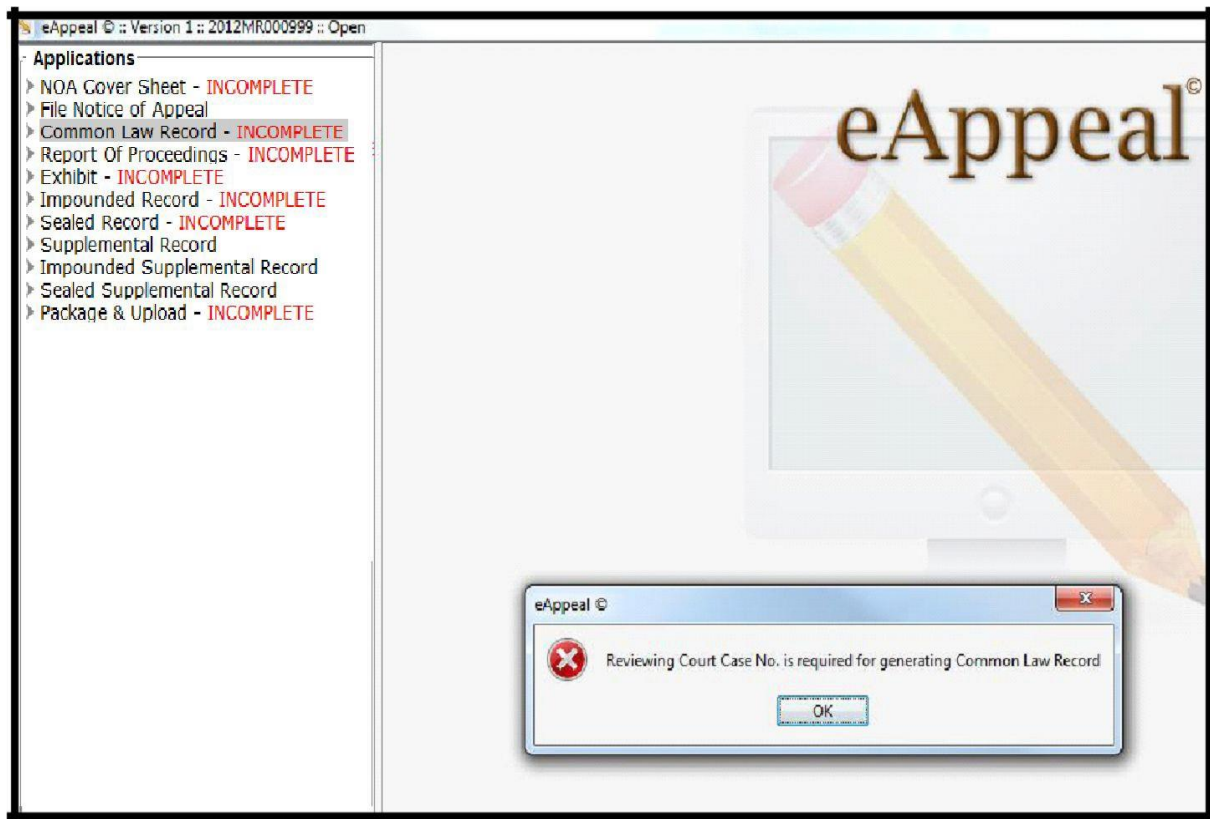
eAppeal © :: Version 1 :: 2012MR000999 :: Open

Applications
NOA Cover Sheet - INCOMPLETE
File Notice of Appeal
Common Law Record - INCOMPLETE
Report Of Proceedings - INCOMPLETE
Exhibit - INCOMPLETE
Impounded Record - INCOMPLETE
Sealed Record - INCOMPLETE
Supplemental Record
Impounded Supplemental Record
Sealed Supplemental Record
Package & Upload - INCOMPLETE

eAppeal©

eAppeal ©
Reviewing Court Case No. is required for generating Common Law Record
OK